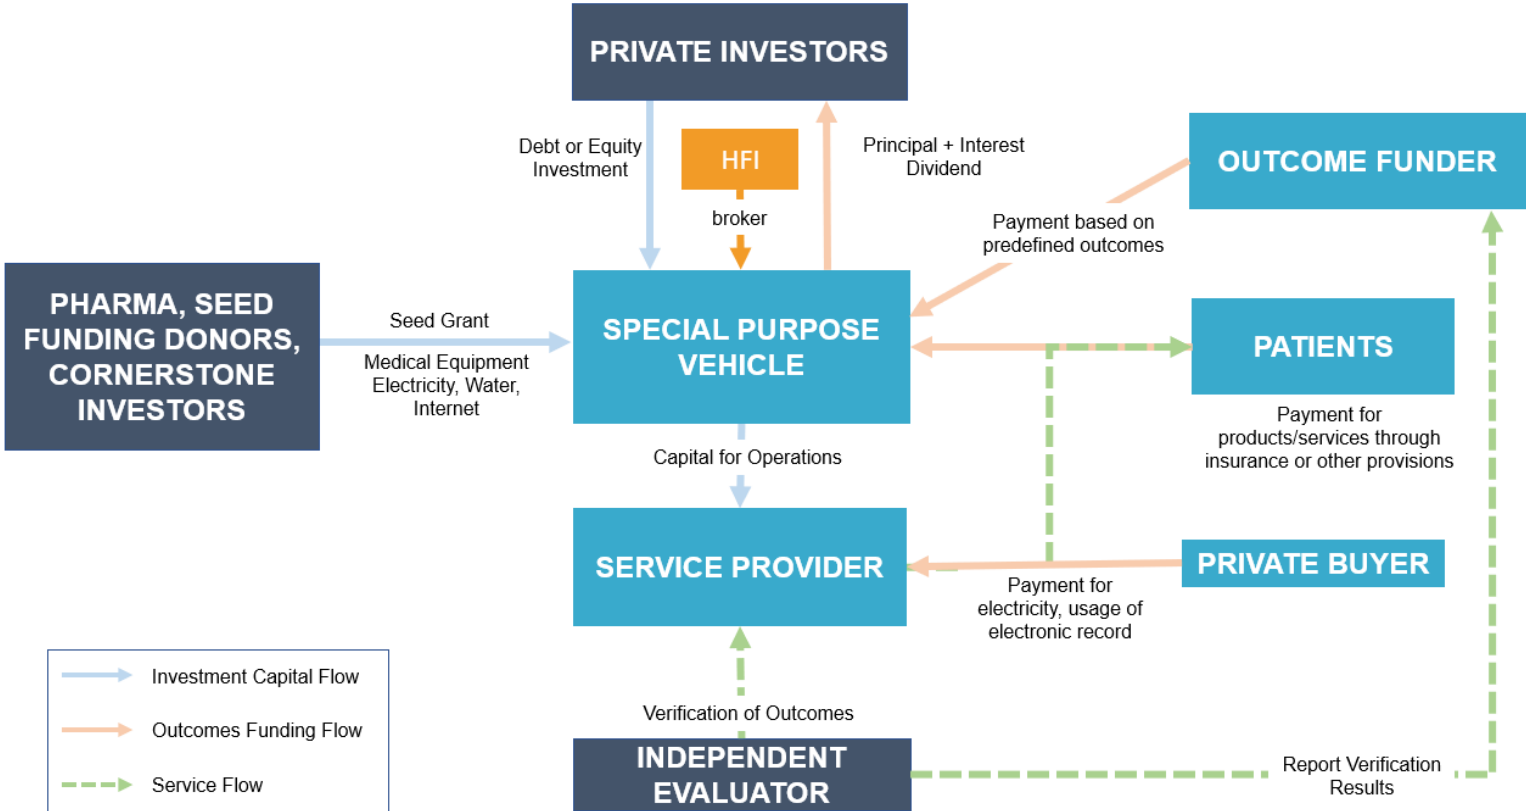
PRIVATE INVESTORS

Debt or Equity Investment

HFI

broker

Principal + Interest Dividend

OUTCOME FUNDER

Payment based on predefined outcomes

PHARMA, SEED FUNDING DONORS, CORNERSTONE INVESTORS

Seed Grant

Medical Equipment Electricity, Water, Internet

SPECIAL PURPOSE VEHICLE

PATIENTS

Payment for products/services through insurance or other provisions

Capital for Operations

SERVICE PROVIDER

PRIVATE BUYER

Payment for electricity, usage of electronic record

Investment Capital Flow

Outcomes Funding Flow

Service Flow

Verification of Outcomes

INDEPENDENT EVALUATOR

Report Verification Results